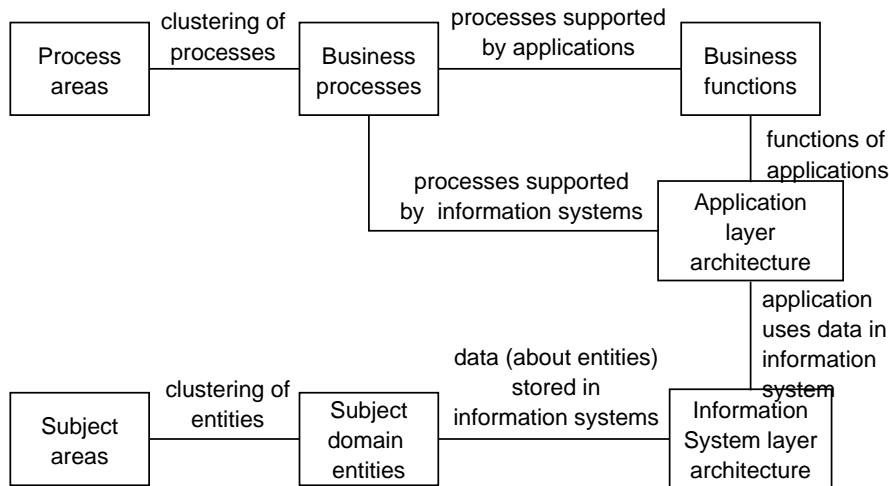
Process areas

clustering of processes

Business processes

processes supported by applications

Business functions

functions of applications

processes supported by information systems

Application layer architecture

application uses data in information system

Subject areas

clustering of entities

Subject domain entities

data (about entities) stored in information systems

Information System layer architecture